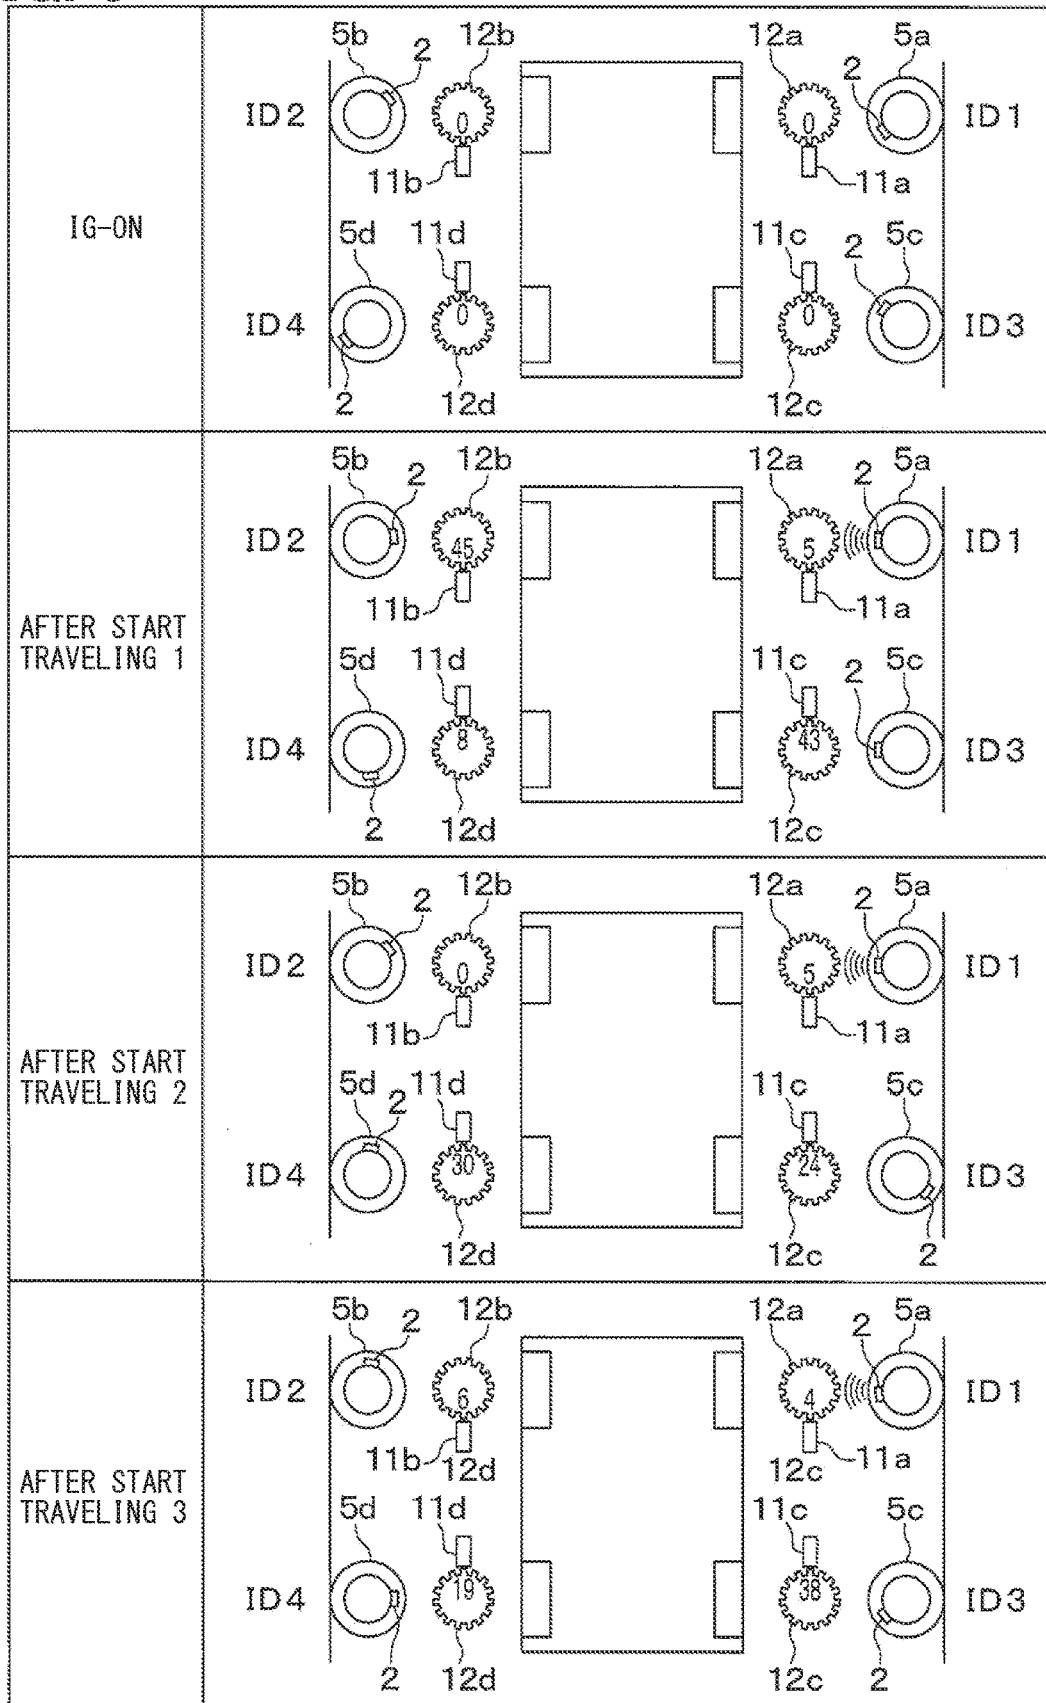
| | |
|---|---|
| IG-ON | 5b 2 12b 12a 5a ID2 0 0 2 ID1 11b 11a 5d 11d 11c 5c 2 ID4 0 0 ID3 2 12d 12c |
| AFTER START TRAVELING 1 | 5b 2 12b 12a 2 5a ID2 45 5 ID1 11b 11a 5d 11d 11c 5c 2 ID4 8 43 ID3 2 12d 12c |
| AFTER START TRAVELING 2 | 5b 2 12b 12a 2 5a ID2 0 5 ID1 11b 11a 5d 2 11d 11c 5c ID4 30 24 ID3 12d 12c 2 |
| AFTER START TRAVELING 3 | 5b 2 12b 12a 2 5a ID2 6 4 ID1 11b 12d 12c 11a 5d 11d 11c 5c ID4 19 38 ID3 2 12d 12c 2 |